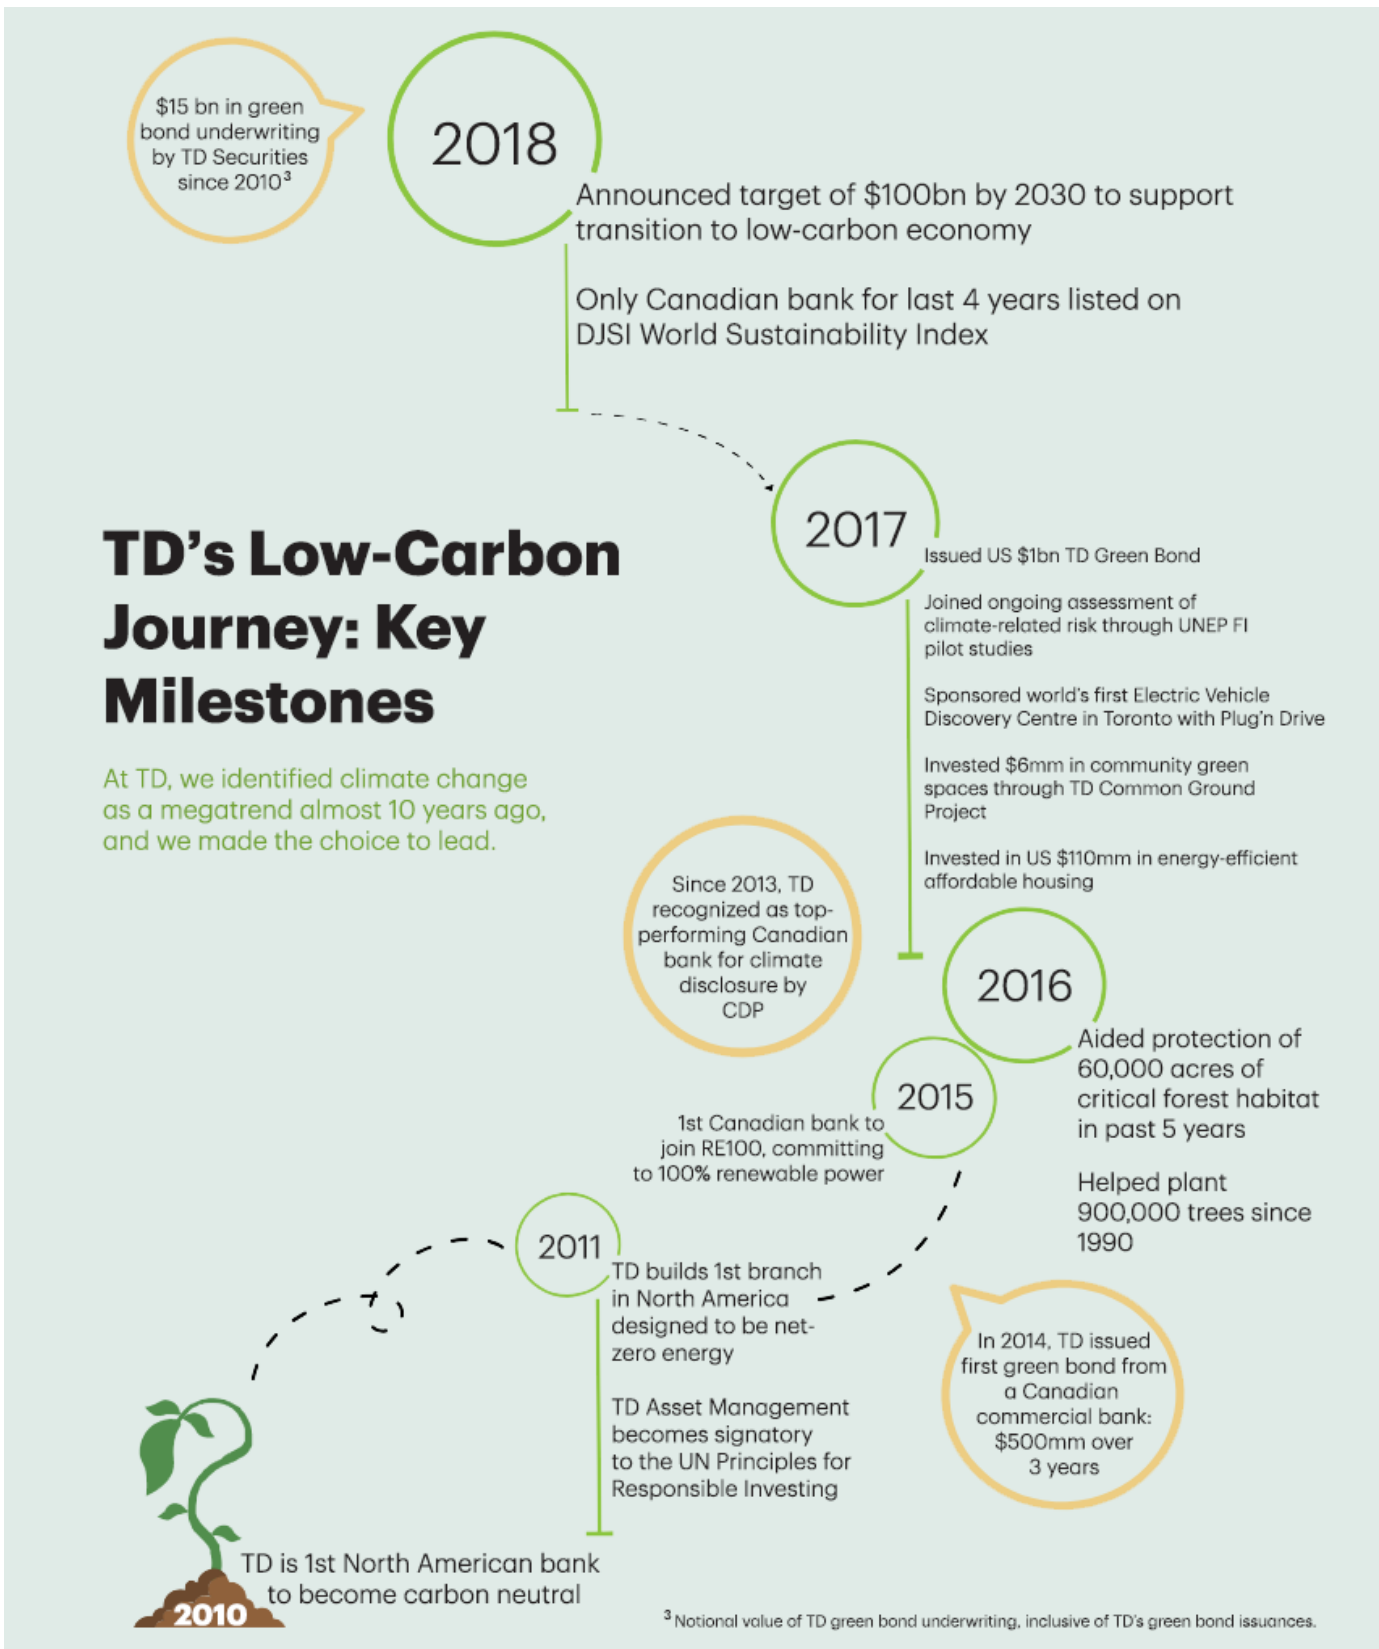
$15 bn in green bond underwriting by TD Securities since 2010$^3$

2018

Announced target of $100bn by 2030 to support transition to low-carbon economy

Only Canadian bank for last 4 years listed on DJSI World Sustainability Index

TD's Low-Carbon Journey: Key Milestones

At TD, we identified climate change as a megatrend almost 10 years ago, and we made the choice to lead.

2017

Issued US $1bn TD Green Bond

Joined ongoing assessment of climate-related risk through UNEP FI pilot studies

Sponsored world's first Electric Vehicle Discovery Centre in Toronto with Plug'n Drive

Invested $6mm in community green spaces through TD Common Ground Project

Invested in US $110mm in energy-efficient affordable housing

Since 2013, TD recognized as top-performing Canadian bank for climate disclosure by CDP

2016

Aided protection of 60,000 acres of critical forest habitat in past 5 years

Helped plant 900,000 trees since 1990

2015

1st Canadian bank to join RE100, committing to 100% renewable power

2011

TD builds 1st branch in North America designed to be net-zero energy

TD Asset Management becomes signatory to the UN Principles for Responsible Investing

In 2014, TD issued first green bond from a Canadian commercial bank: $500mm over 3 years

2010

TD is 1st North American bank to become carbon neutral

$^3$ Notional value of TD green bond underwriting, inclusive of TD's green bond issuances.